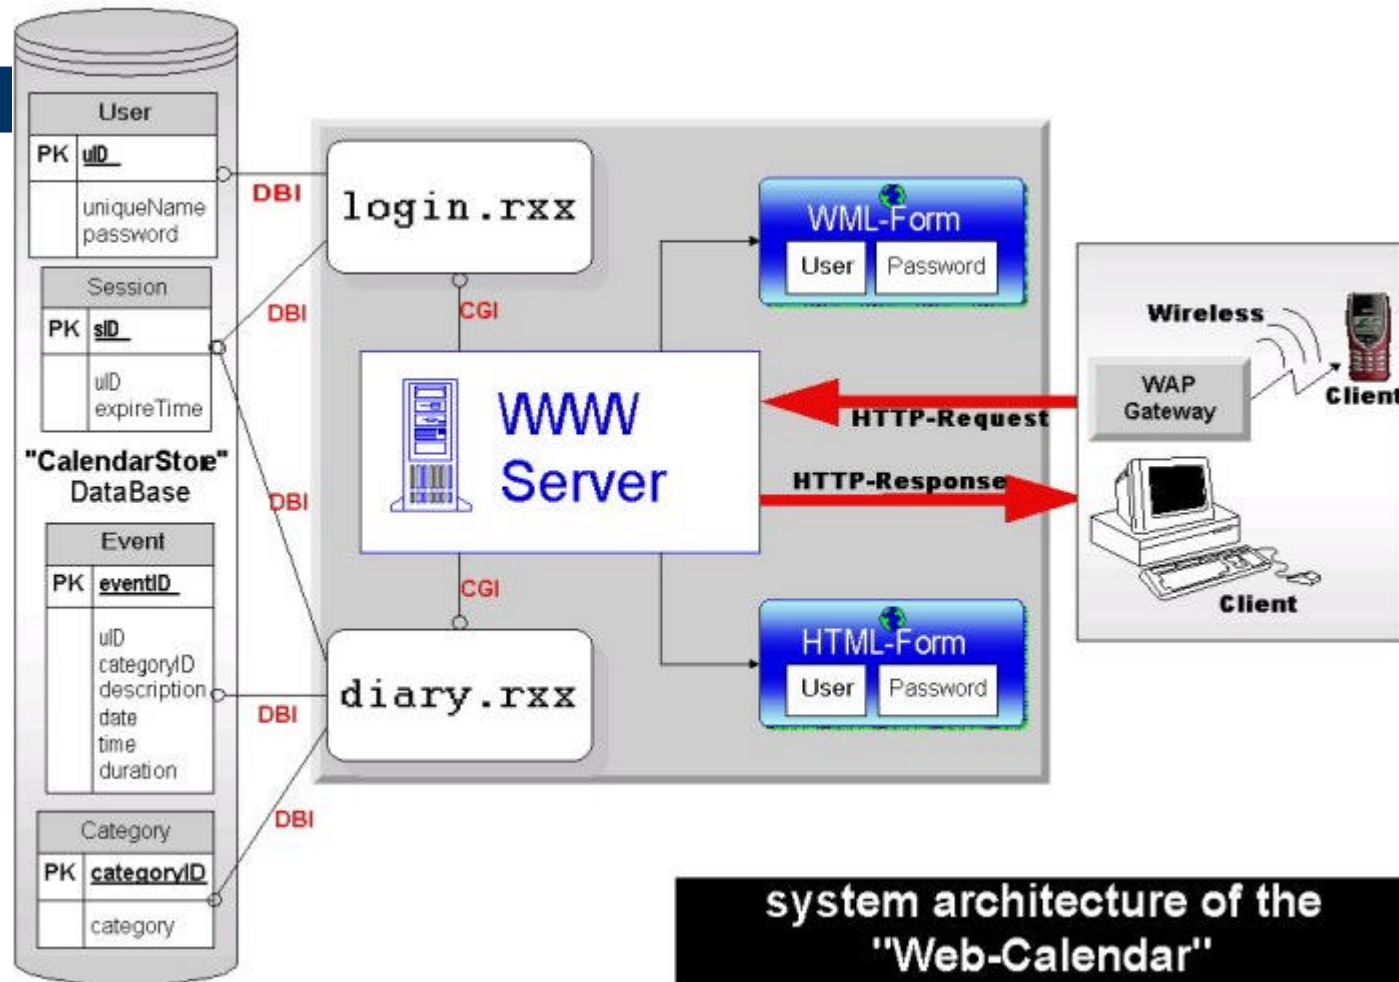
| User | |
|---|---|
| PK | uID |
| | uniqueName password |

| Session | |
|---|---|
| PK | sID |
| | uID expireTime |

"CalendarStore" DataBase

| Event | |
|---|---|
| PK | eventID |
| | uID categoryID description date time duration |

| Category | |
|---|---|
| PK | categoryID |
| | category |

DBI

DBI

DBI

DBI

DBI

login.rxx

CGI

WWW Server

CGI

diary.rxx

WML-Form

User Password

HTML-Form

User Password

HTTP-Request

HTTP-Response

Wireless

WAP Gateway

Client

Client

system architecture of the "Web-Calendar"